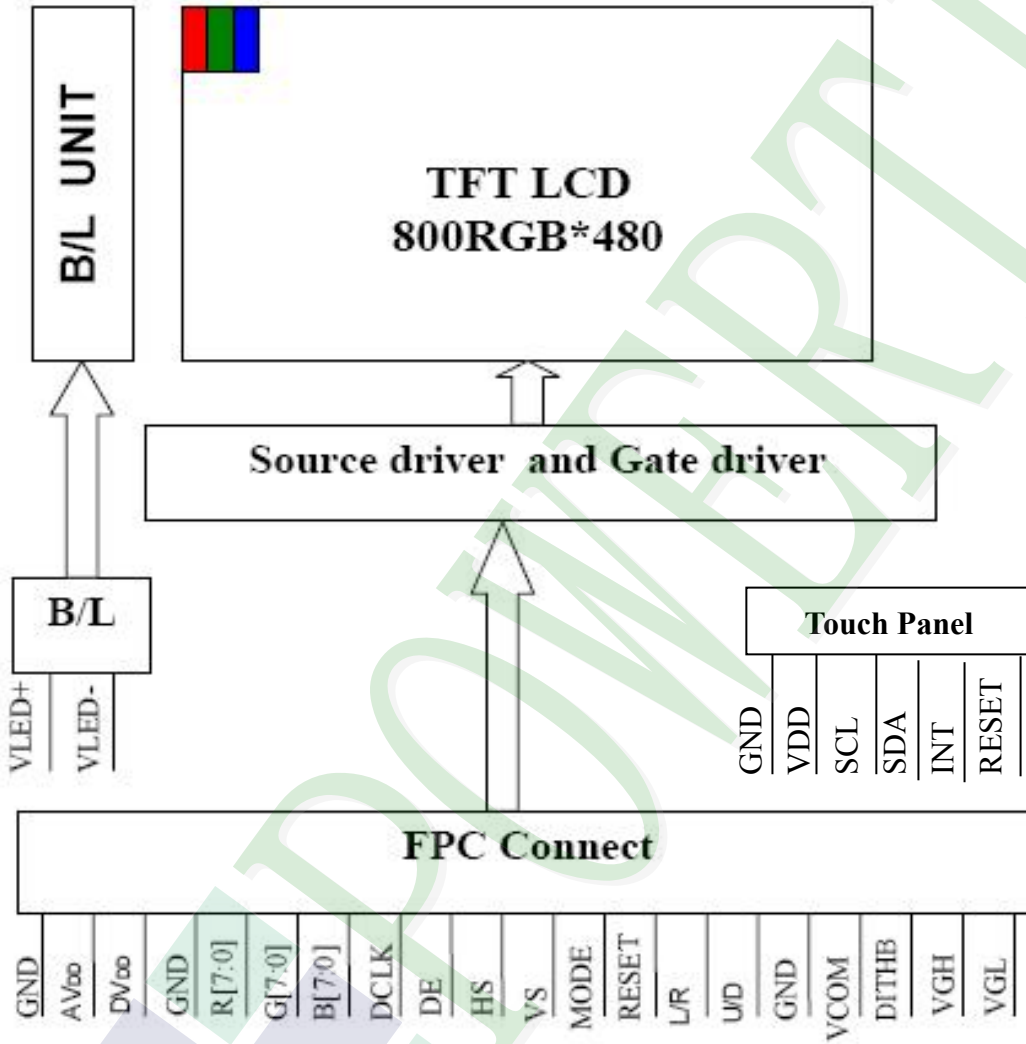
B/L UNIT

TFT LCD
800RGB*480

Source driver and Gate driver

B/L

VLED+
VLED-

Touch Panel

GND
VDD
SCL
SDA
INT
RESET

FPC Connect

GND
AVDD
DVDD
GND
R[7:0]
G[7:0]
B[7:0]
DCLK
DE
HS
VS
MODE
RESET
L/R
U/D
GND
VCOM
DITHB
VGH
VGL